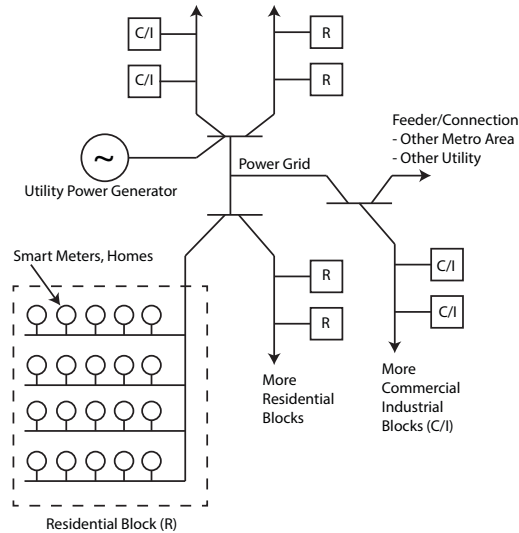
C/I

C/I

R

R

~

Utility Power Generator

Power Grid

Feeder/Connection
- Other Metro Area
- Other Utility

Smart Meters, Homes

R

R

C/I

C/I

More Residential Blocks

More Commercial Industrial Blocks (C/I)

Residential Block (R)